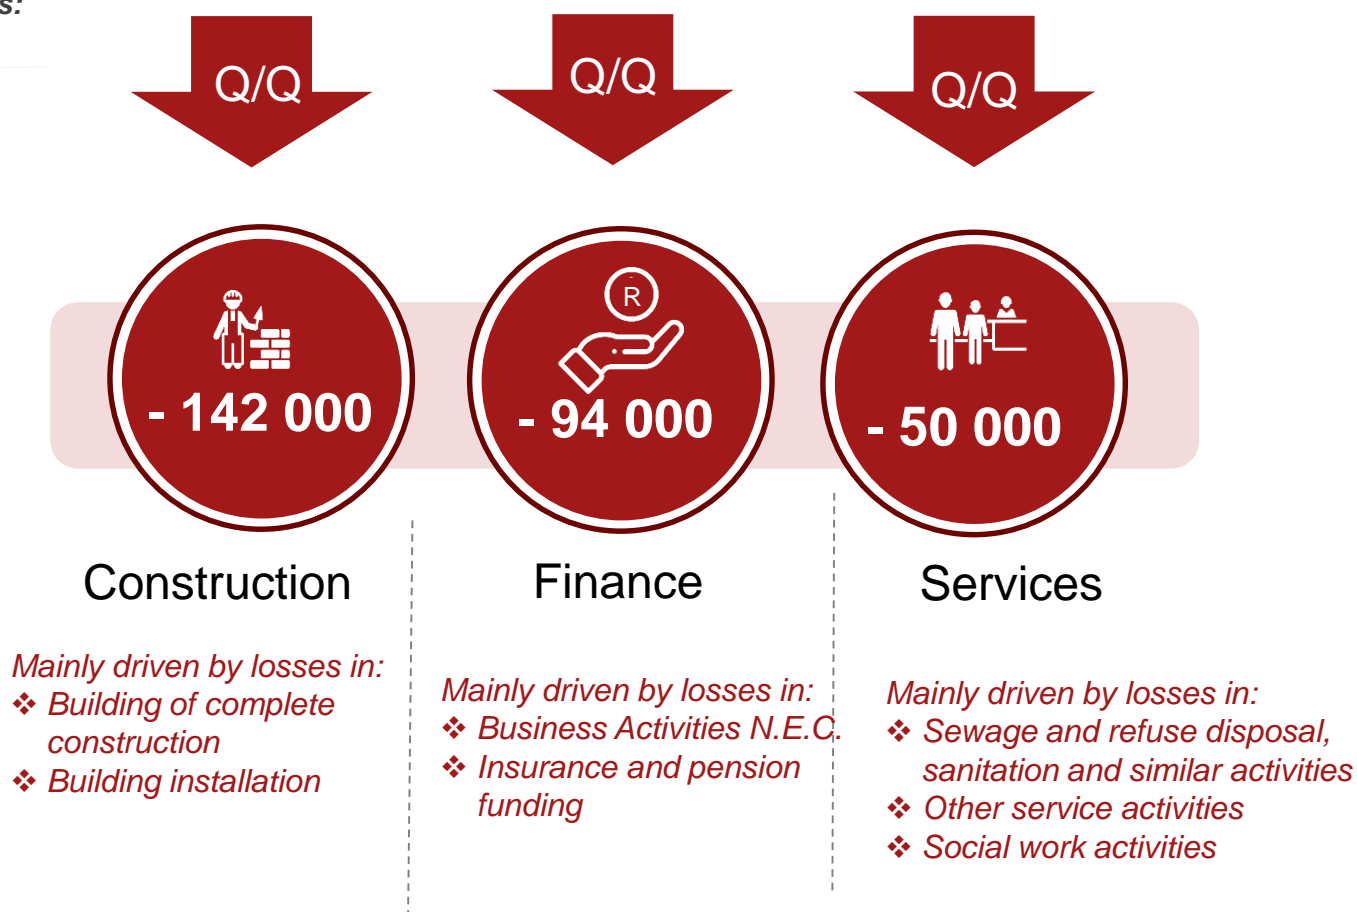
s:

Q/Q

Q/Q

Q/Q

- 142 000

R

- 94 000

- 50 000

Construction

Finance

Services

Mainly driven by losses in:
❖ Building of complete construction
❖ Building installation

Mainly driven by losses in:
❖ Business Activities N.E.C.
❖ Insurance and pension funding

Mainly driven by losses in:
❖ Sewage and refuse disposal, sanitation and similar activities
❖ Other service activities
❖ Social work activities